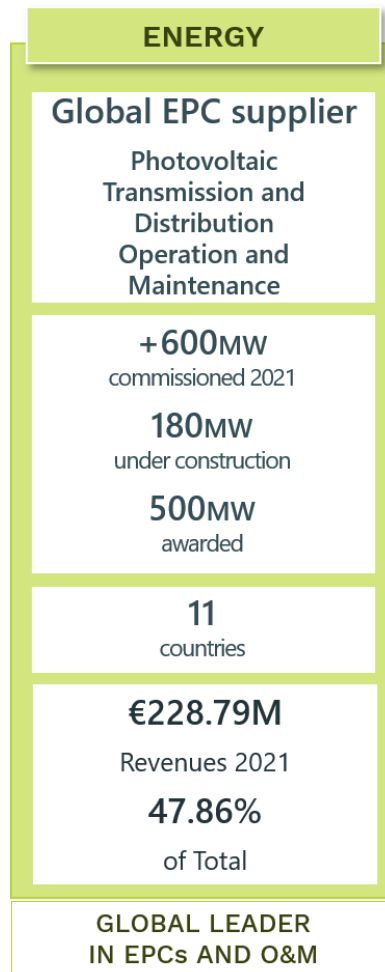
ENERGY

Global EPC supplier

Photovoltaic
Transmission and Distribution
Operation and Maintenance

+600MW
commissioned 2021

180MW
under construction

500MW
awarded

11
countries

€228.79M
Revenues 2021

47.86%
of Total

GLOBAL LEADER
IN EPCs AND O&M